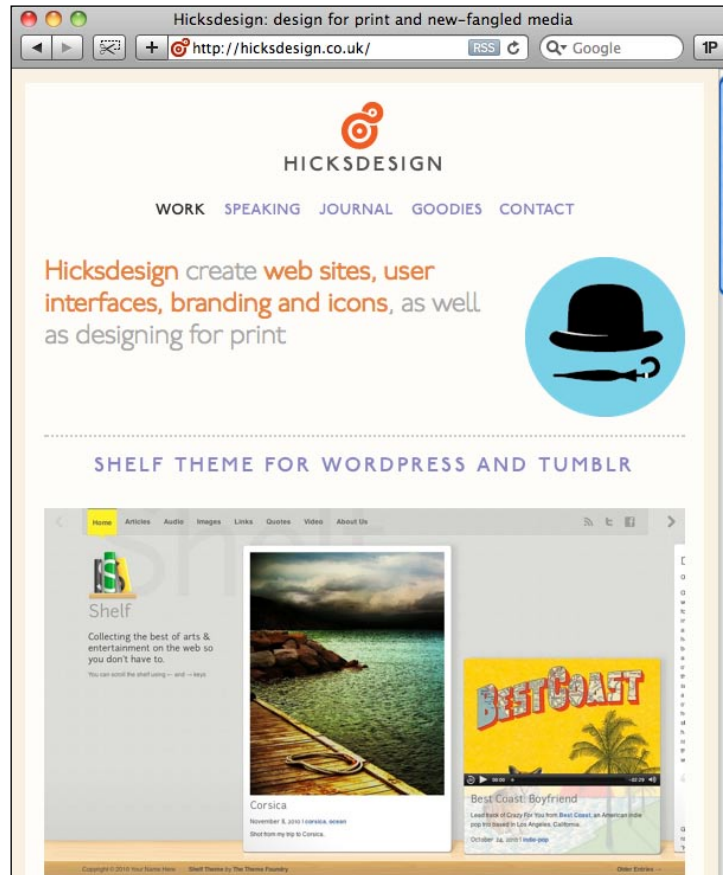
Hicksdesign: design for print and new-fangled media

http://hicksdesign.co.uk/ RSS Google 1P

HICKSDESIGN

WORK SPEAKING JOURNAL GOODIES CONTACT

Hicksdesign create web sites, user interfaces, branding and icons, as well as designing for print

SHELF THEME FOR WORDPRESS AND TUMBLR

Home Articles Audio Images Links Quotes Video About Us

Shelf

Shelf

Collecting the best of arts & entertainment on the web so you don't have to.

You can scroll the shelf using ← and → keys

Corsica

November 8, 2010 | corsica, ocean

Shot from my trip to Corsica.

BEST COAST

00:00 -02:29

Best Coast: Boyfriend

Lead track of Crazy For You from Best Coast, an American indie pop trio based in Los Angeles, California.

October 24, 2010 | indie-pop

Copyright © 2010 Your Name Here Shelf Theme by The Theme Foundry Older Entries →